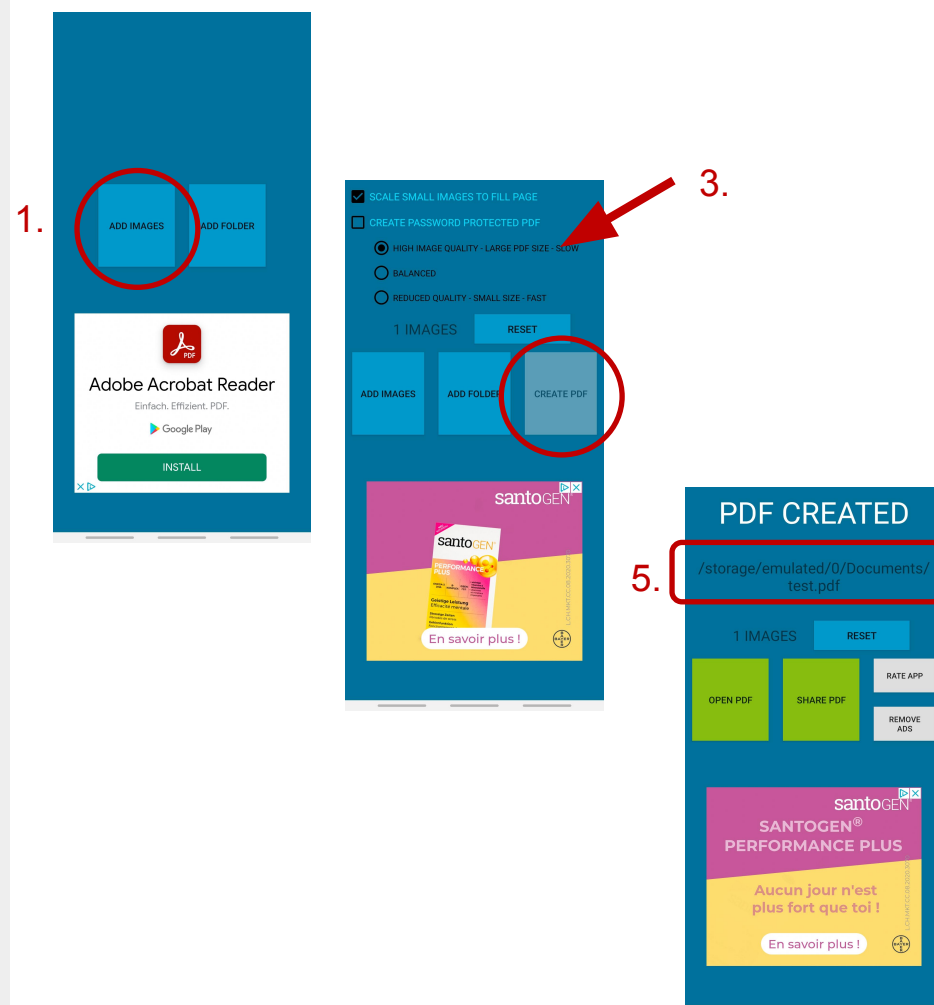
1.

ADD IMAGES

ADD FOLDER

PDF

Adobe Acrobat Reader

Einfach. Effizient. PDF.

Google Play

INSTALL

3.

SCALE SMALL IMAGES TO FILL PAGE

CREATE PASSWORD PROTECTED PDF

HIGH IMAGE QUALITY - LARGE PDF SIZE - SLOW

BALANCED

REDUCED QUALITY - SMALL SIZE - FAST

1 IMAGES

RESET

ADD IMAGES

ADD FOLDER

CREATE PDF

santoGEN

santoGEN

PERFORMANCE PLUS

En savoir plus !

PDF CREATED

5.

/storage/emulated/0/Documents/test.pdf

1 IMAGES

RESET

OPEN PDF

SHARE PDF

RATE APP

REMOVE ADS

santoGEN

SANTOGEN®
PERFORMANCE PLUS

Aucun jour n'est plus fort que toi !

En savoir plus !